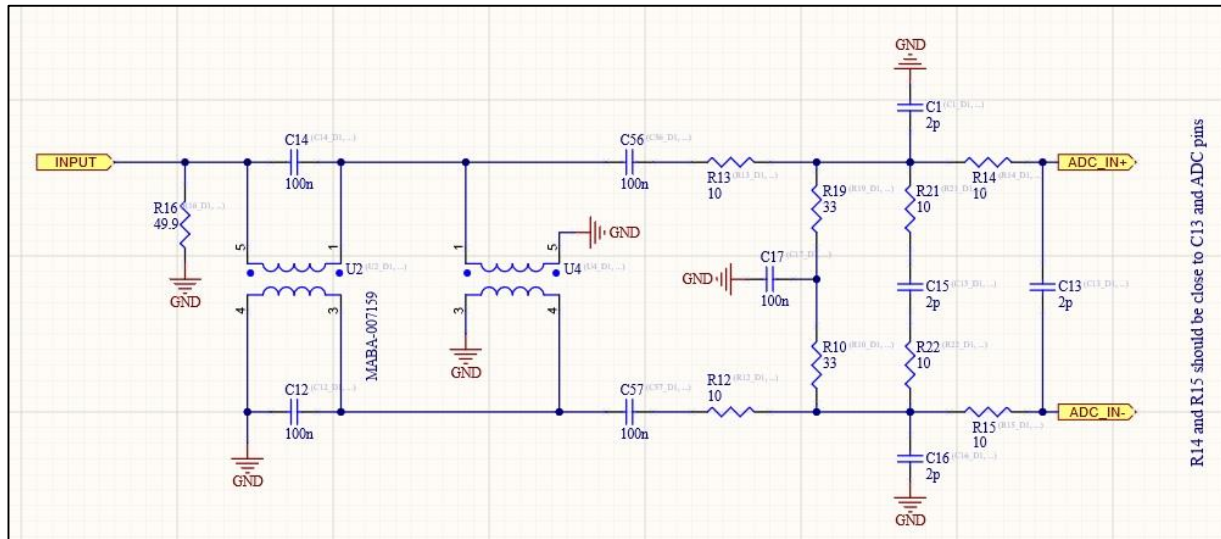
GND
C1 (C1_D1, ...)
2p
INPUT
C14 (C14_D1, ...)
100n
C56 (C56_D1, ...)
100n
R13 (R13_D1, ...)
10
R19 (R19_D1, ...)
33
R21 (R21_D1, ...)
10
R14 (R14_D1, ...)
10
ADC_IN+
R16 (R16_D1, ...)
49.9
5
1
U2 (U2_D1, ...)
1
5
GND
U4 (U4_D1, ...)
GND
C17 (C17_D1, ...)
100n
C15 (C15_D1, ...)
2p
C13 (C13_D1, ...)
2p
GND
4
3
MABA-007159
3
4
GND
R10 (R10_D1, ...)
33
R22 (R22_D1, ...)
10
C12 (C12_D1, ...)
100n
C57 (C57_D1, ...)
100n
R12 (R12_D1, ...)
10
R15 (R15_D1, ...)
10
ADC_IN-
GND
C16 (C16_D1, ...)
2p
GND
R14 and R15 should be close to C13 and ADC pins